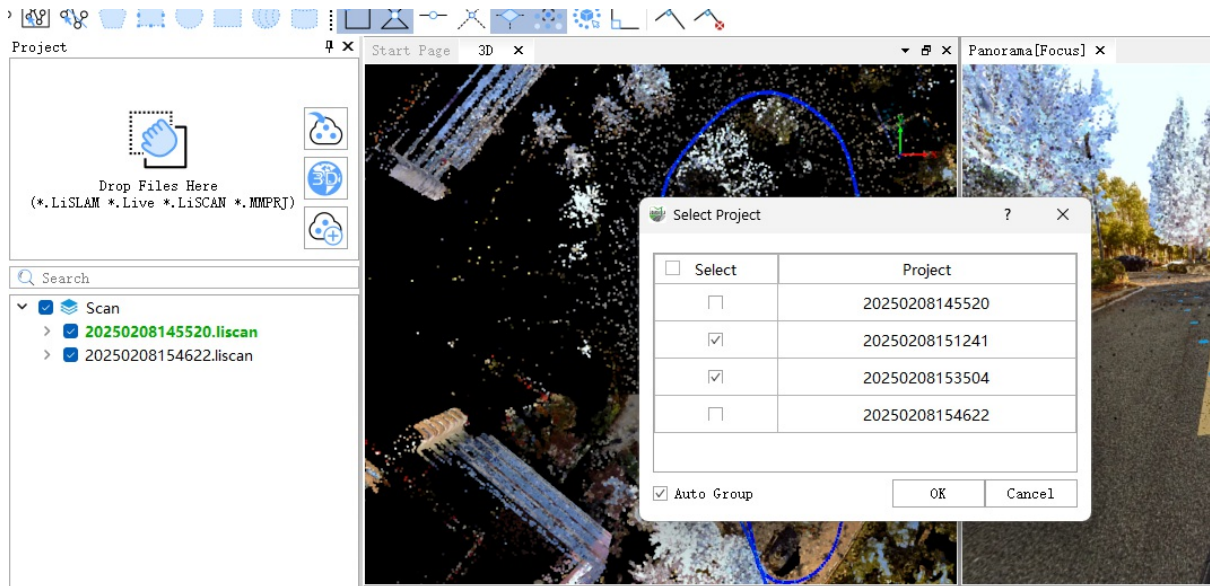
Project

Drop Files Here
(*.LiSLAM *.Live *.LiSCAN *.MMPRJ)

Search

Scan
20250208145520.liscan
20250208154622.liscan

Start Page
3D

Panorama[Focus]

Select Project
?

| Select | Project |
|---|---|
| ☐ | 20250208145520 |
| ☑ | 20250208151241 |
| ☑ | 20250208153504 |
| ☐ | 20250208154622 |

Auto Group
OK
Cancel